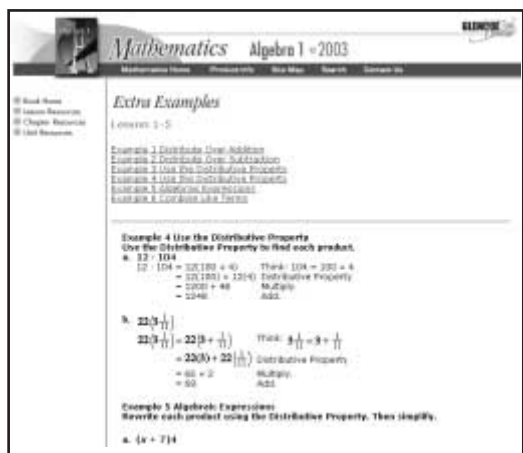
GLENCOE

Mathematics Algebra 1 - 2003

Mathematics Home | Product Info | Site Map | Search | Contact Us

Book Home
Lesson Resources
Chapter Resources
Unit Resources

Extra Examples

Lesson 1-5

Example 1 Distribute Over Addition
Example 2 Distribute Over Subtraction
Example 3 Use the Distributive Property
Example 4 Use the Distributive Property
Example 5 Algebraic Expressions
Example 6 Combine Like Terms

Example 4 Use the Distributive Property
Use the Distributive Property to find each product.

a. $12 \cdot 104$

$12 \cdot 104 = 12(100 + 4)$ Think: $104 = 100 + 4$
$= 12(100) + 12(4)$ Distributive Property
$= 1200 + 48$ Multiply.
$= 1248$ Add.

b. $22\left(3\frac{1}{11}\right)$

$22\left(3\frac{1}{11}\right) = 22\left(3 + \frac{1}{11}\right)$ Think: $3\frac{1}{11} = 3 + \frac{1}{11}$
$= 22(3) + 22\left(\frac{1}{11}\right)$ Distributive Property
$= 66 + 2$ Multiply.
$= 68$ Add.

Example 5 Algebraic Expressions
Rewrite each product using the Distributive Property. Then simplify.

a. $(x + 7)4$